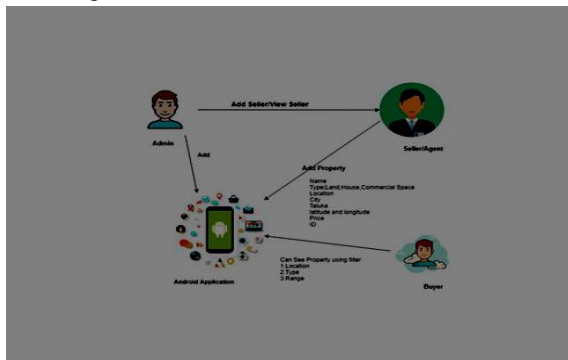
Add Seller/View Seller

Admin

Add

Seller/Agent

Add Property

Name
Type(Land,House,Commercial Space
Location
City
Taluka
latitude and longitude
Price
ID

Can See Property using filter
1.Location
2.Type
3.Range

Android Application

Buyer